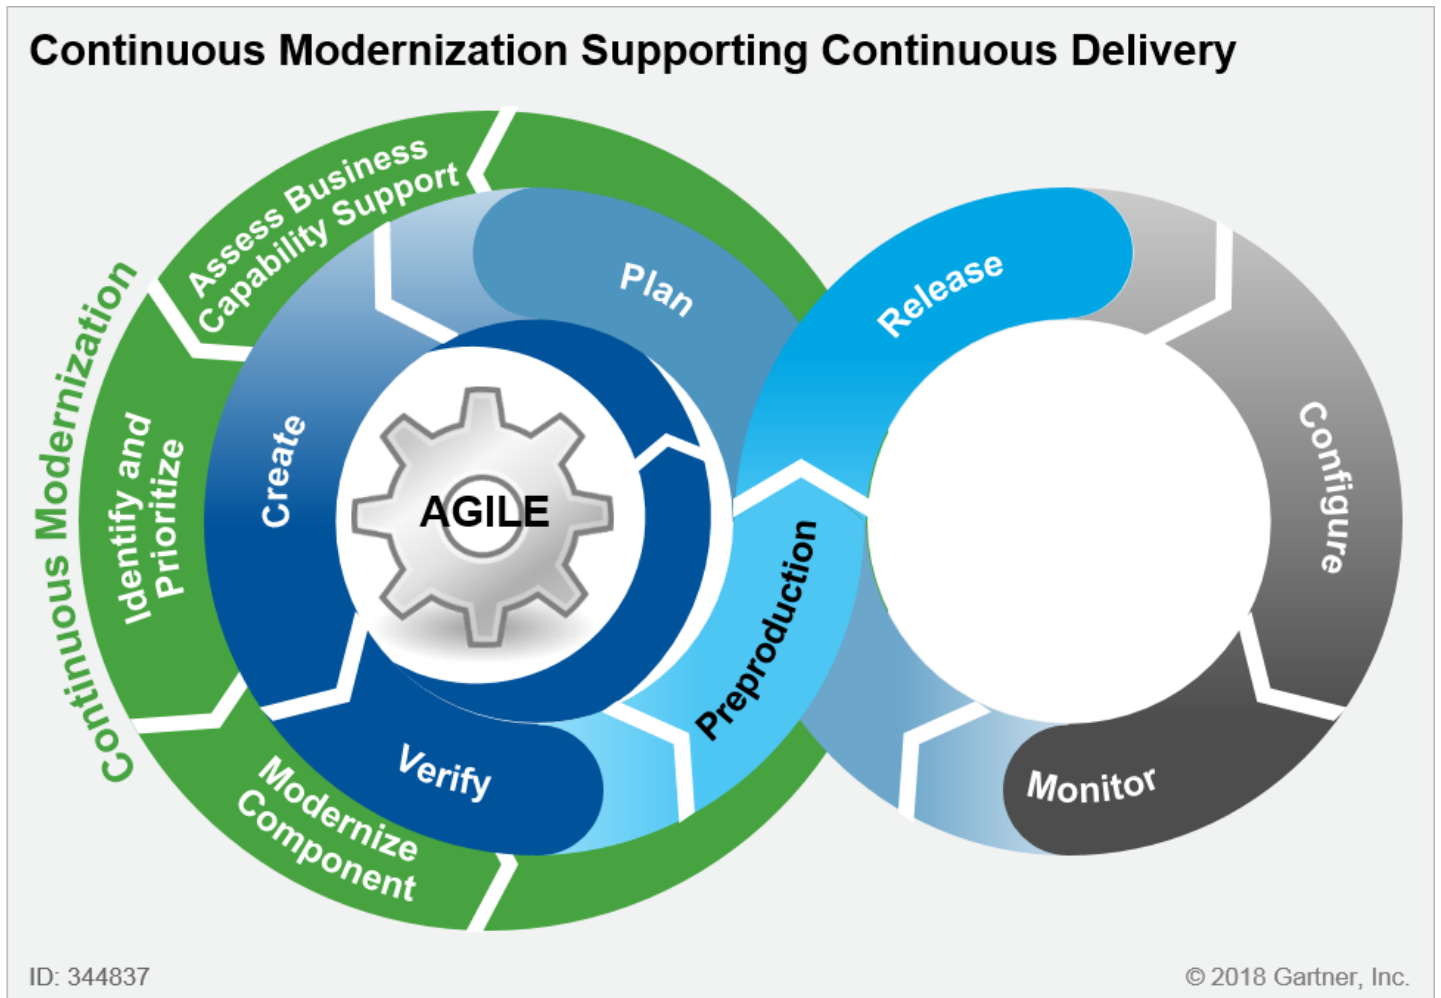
Continuous Modernization Supporting Continuous Delivery

Continuous Modernization

Assess Business Capability Support

Identify and Prioritize

Modernize Component

Plan

Create

AGILE

Verify

Release

Preproduction

Configure

Monitor

ID: 344837

© 2018 Gartner, Inc.